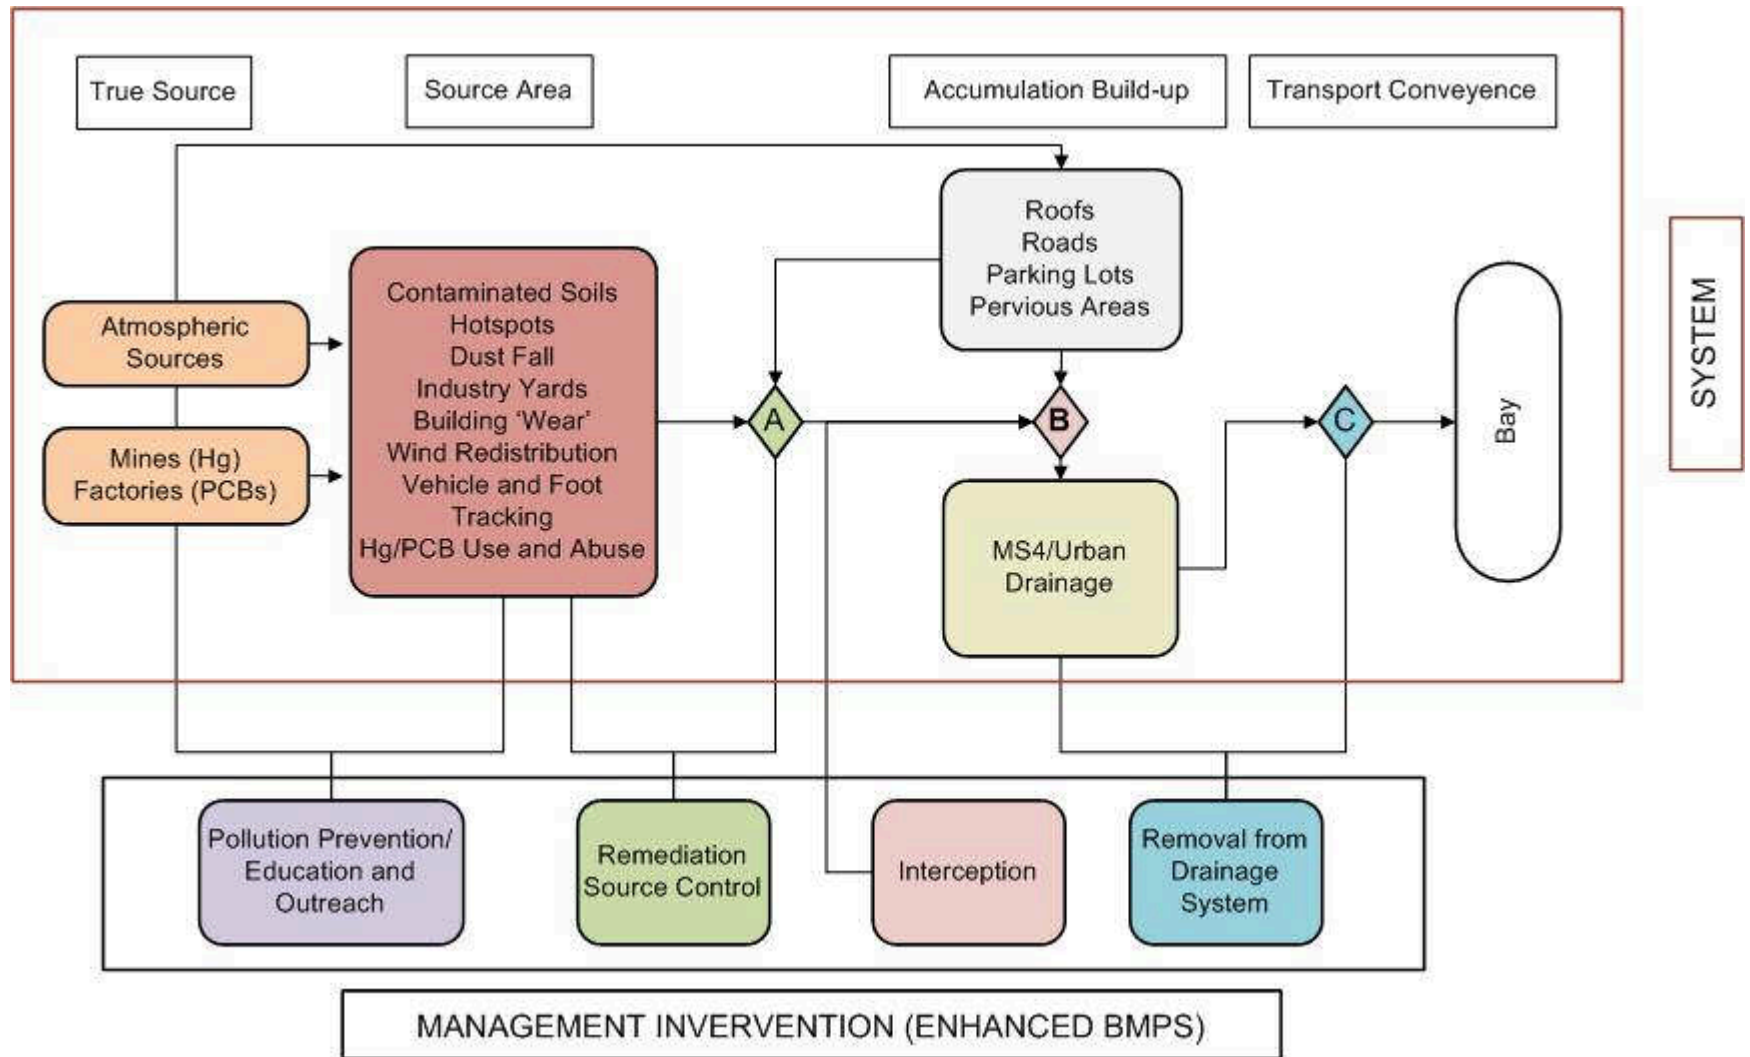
True Source

Source Area

Accumulation Build-up

Transport Conveyence

SYSTEM

Roofs
Roads
Parking Lots
Pervious Areas

Atmospheric Sources

Mines (Hg)
Factories (PCBs)

Contaminated Soils
Hotspots
Dust Fall
Industry Yards
Building 'Wear'
Wind Redistribution
Vehicle and Foot Tracking
Hg/PCB Use and Abuse

A

B

C

Bay

MS4/Urban Drainage

Pollution Prevention/ Education and Outreach

Remediation Source Control

Interception

Removal from Drainage System

MANAGEMENT INVERVENTION (ENHANCED BMPS)